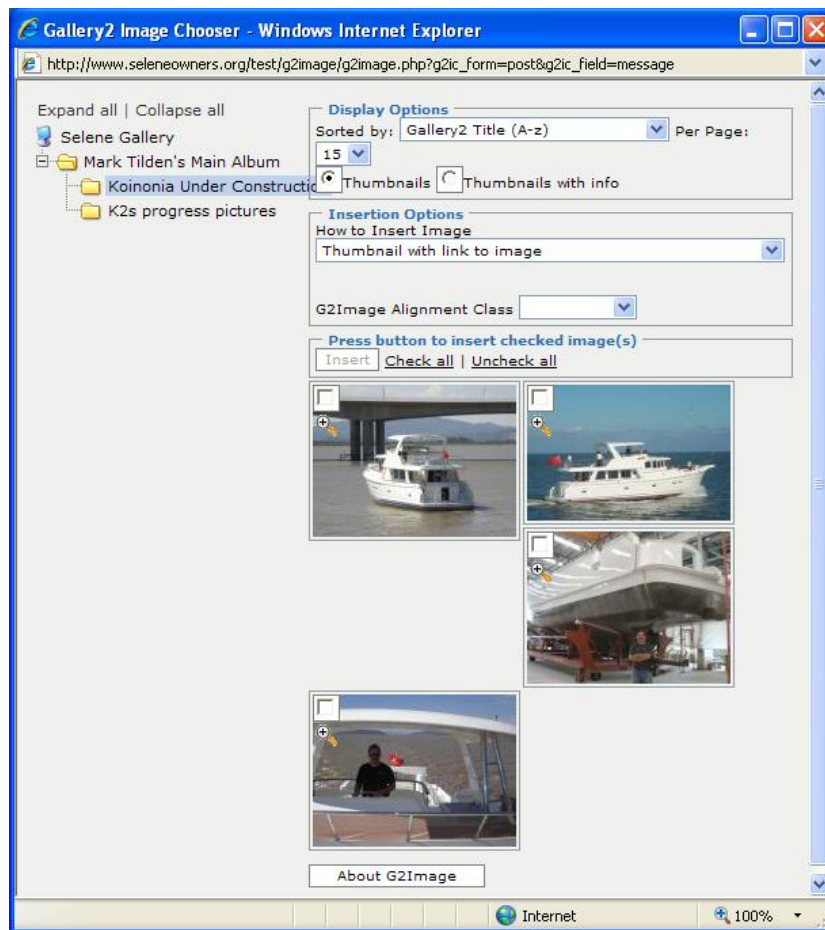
Gallery2 Image Chooser - Windows Internet Explorer

http://www.seleneowners.org/test/g2image/g2image.php?g2ic_form=post&g2ic_field=message

Expand all | Collapse all

Selene Gallery

Mark Tilden's Main Album

Koinonia Under Constructio

K2s progress pictures

Display Options

Sorted by: Gallery2 Title (A-z) Per Page: 15

Thumbnails Thumbnails with info

Insertion Options

How to Insert Image

Thumbnail with link to image

G2Image Alignment Class

Press button to insert checked image(s)

Insert Check all | Uncheck all

About G2Image

Internet

100%